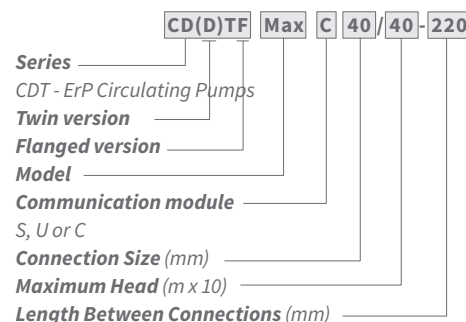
CD(D)TF Max C 40 / 40 - 220

Series

CDT - ErP Circulating Pumps

Twin version

Flanged version

Model

Communication module

S, U or C

Connection Size (mm)

Maximum Head (m x 10)

Length Between Connections (mm)